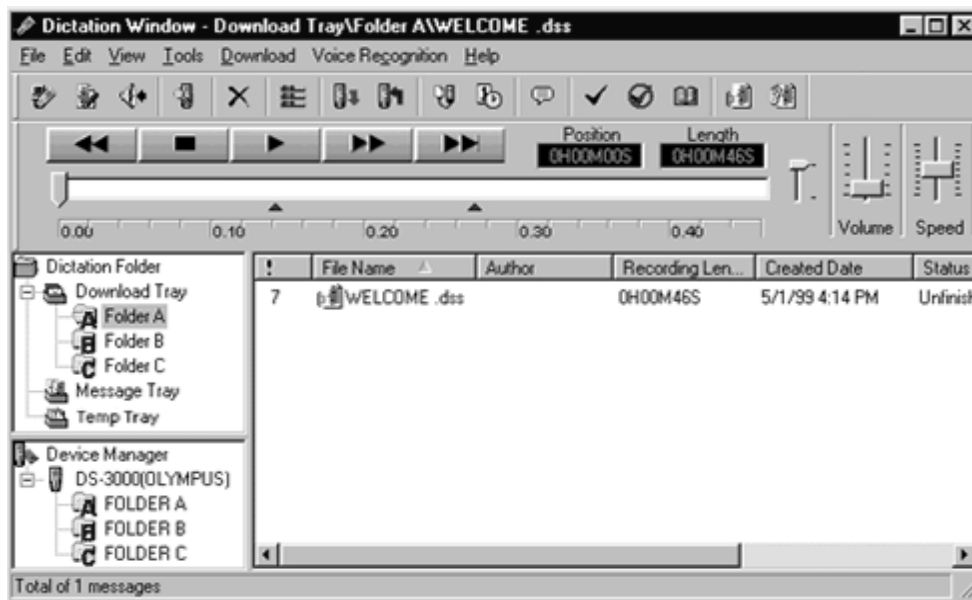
Dictation Window - Download Tray\Folder A\WELCOME .dss

File Edit View Tools Download Voice Recognition Help

Position 0H00M00S
Length 0H00M46S

0.00 0.10 0.20 0.30 0.40

Volume Speed

Dictation Folder
Download Tray
Folder A
Folder B
Folder C
Message Tray
Temp Tray

Device Manager
DS-3000(OLYMPUS)
FOLDER A
FOLDER B
FOLDER C

| ! | File Name | Author | Recording Len... | Created Date | Status |
|---|---|---|---|---|---|
| 7 | WELCOME .dss | | 0H00M46S | 5/1/99 4:14 PM | Unfinish |

Total of 1 messages